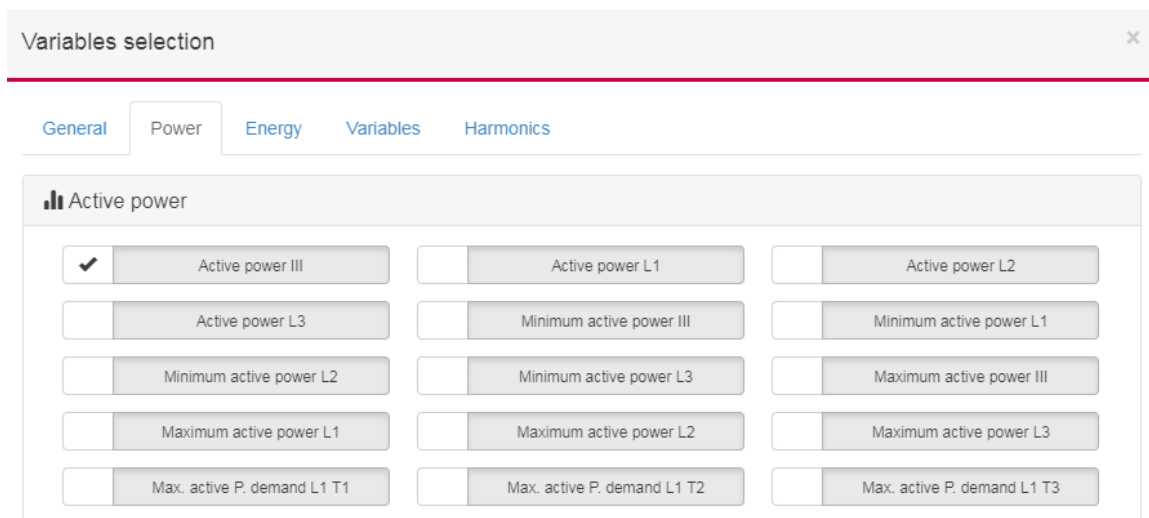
Variables selection

×

General Power Energy Variables Harmonics

Active power

| | | |
|---|---|---|
| ✔ Active power III | Active power L1 | Active power L2 |
| Active power L3 | Minimum active power III | Minimum active power L1 |
| Minimum active power L2 | Minimum active power L3 | Maximum active power III |
| Maximum active power L1 | Maximum active power L2 | Maximum active power L3 |
| Max. active P. demand L1 T1 | Max. active P. demand L1 T2 | Max. active P. demand L1 T3 |